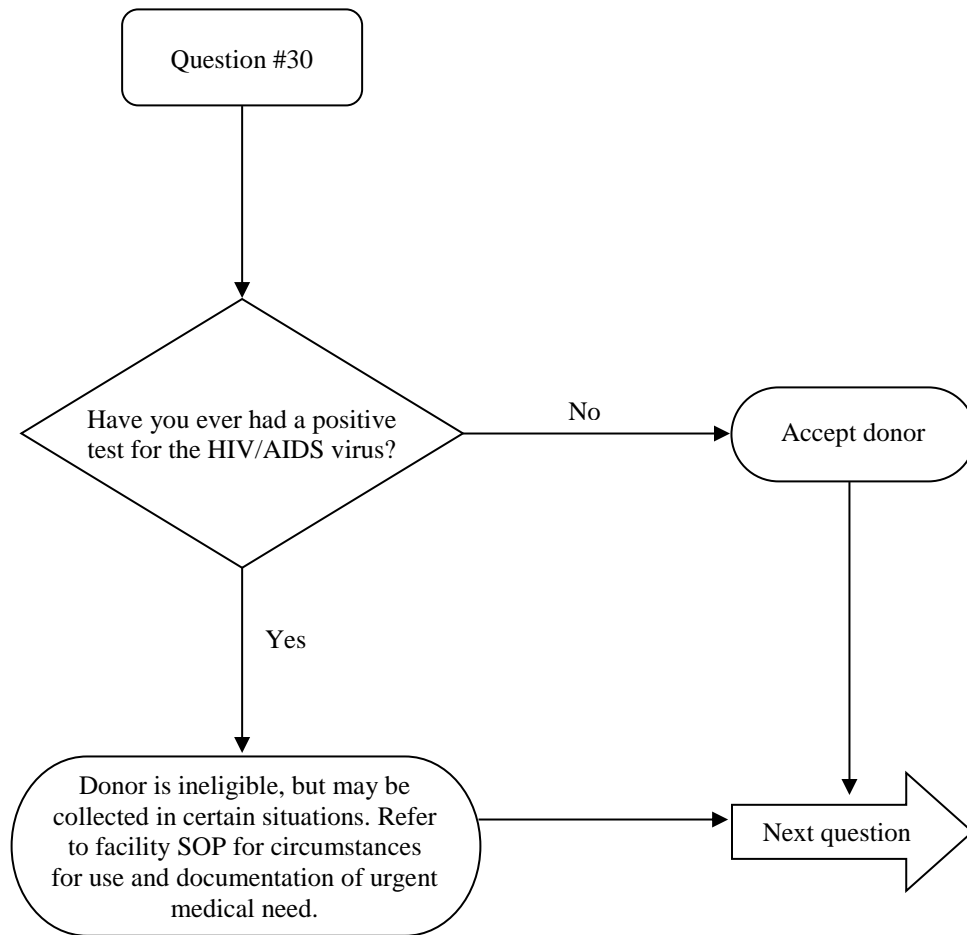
Question #30

Have you ever had a positive test for the HIV/AIDS virus?

No

Accept donor

Yes

Donor is ineligible, but may be collected in certain situations. Refer to facility SOP for circumstances for use and documentation of urgent medical need.

Next question